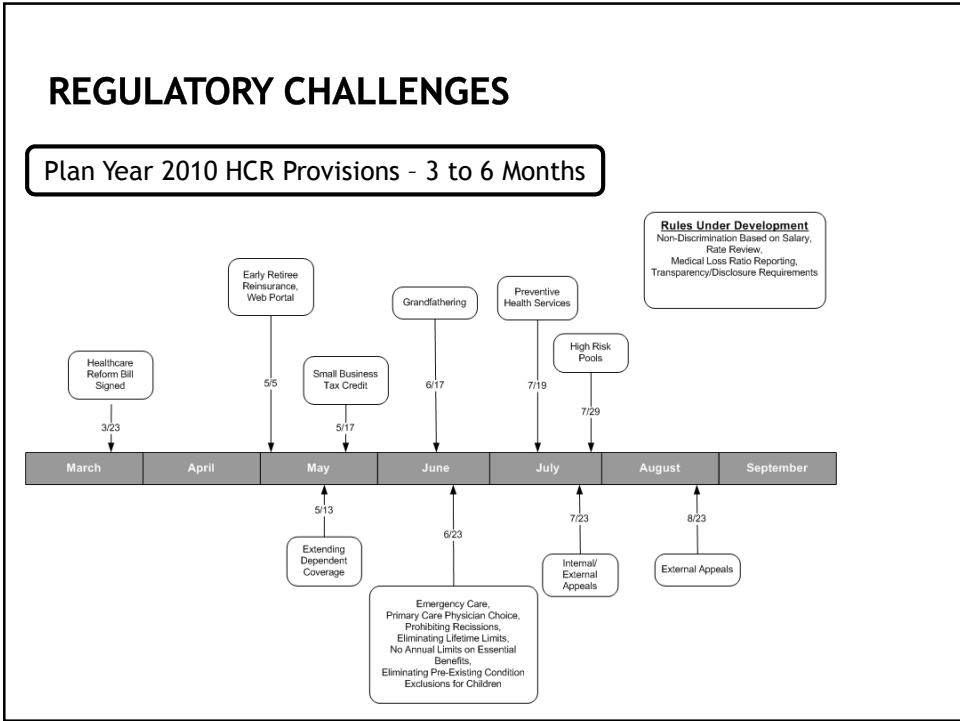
REGULATORY CHALLENGES

Plan Year 2010 HCR Provisions – 3 to 6 Months

Rules Under Development
Non-Discrimination Based on Salary, Rate Review, Medical Loss Ratio Reporting, Transparency/Disclosure Requirements

Healthcare Reform Bill Signed
3/23

Early Retiree Reinsurance, Web Portal
5/5

Small Business Tax Credit
5/17

Grandfathering
6/17

Preventive Health Services
7/19

High Risk Pools
7/29

March
April
May
June
July
August
September

5/13
Extending Dependent Coverage

6/23
Emergency Care, Primary Care Physician Choice, Prohibiting Recissions, Eliminating Lifetime Limits, No Annual Limits on Essential Benefits, Eliminating Pre-Existing Condition Exclusions for Children

7/23
Internal/ External Appeals

8/23
External Appeals